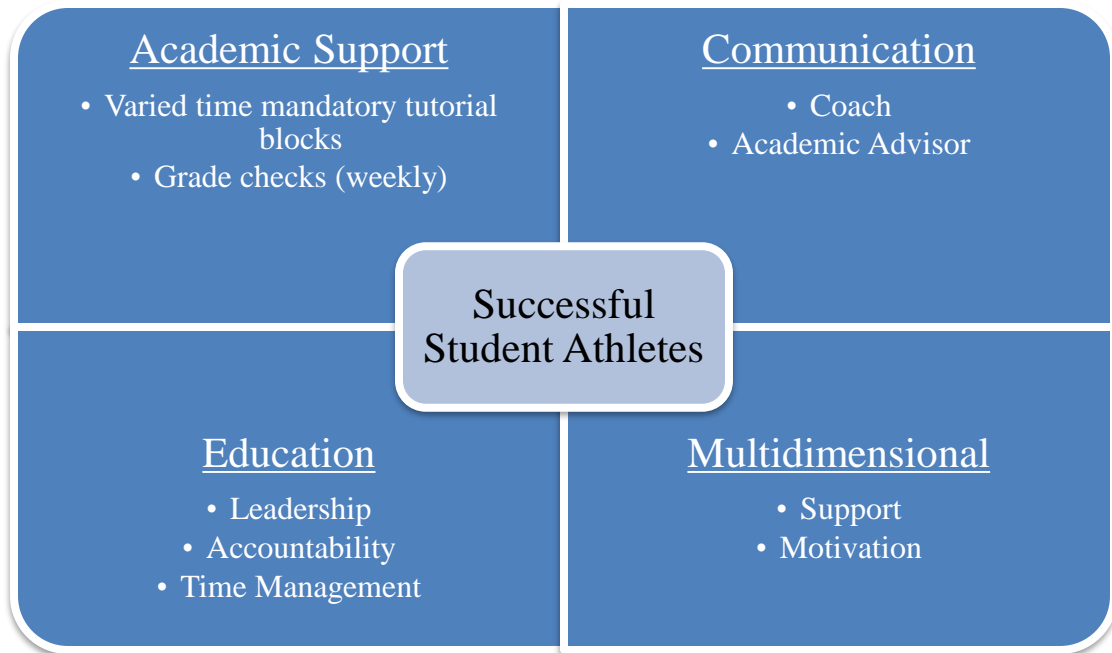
Academic Support

• Varied time mandatory tutorial blocks
• Grade checks (weekly)

Communication

• Coach
• Academic Advisor

Successful Student Athletes

Education

• Leadership
• Accountability
• Time Management

Multidimensional

• Support
• Motivation